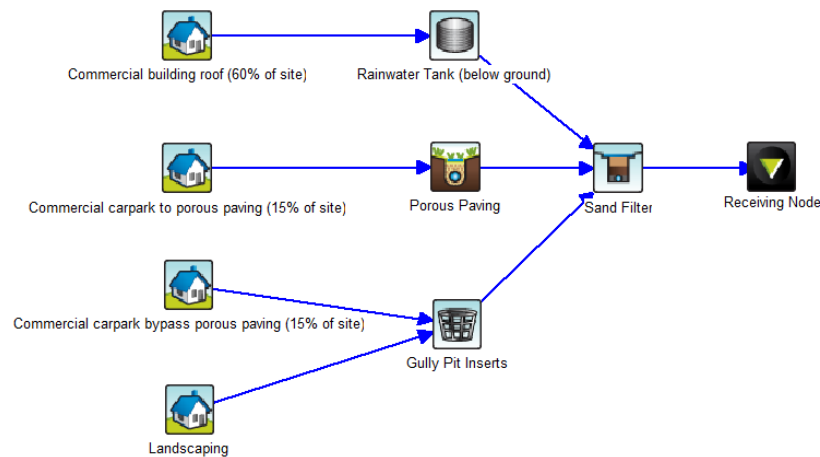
Commercial building roof (60% of site)

Rainwater Tank (below ground)

Commercial carpark to porous paving (15% of site)

Porous Paving

Sand Filter

Receiving Node

Commercial carpark bypass porous paving (15% of site)

Gully Pit Inserts

Landscaping